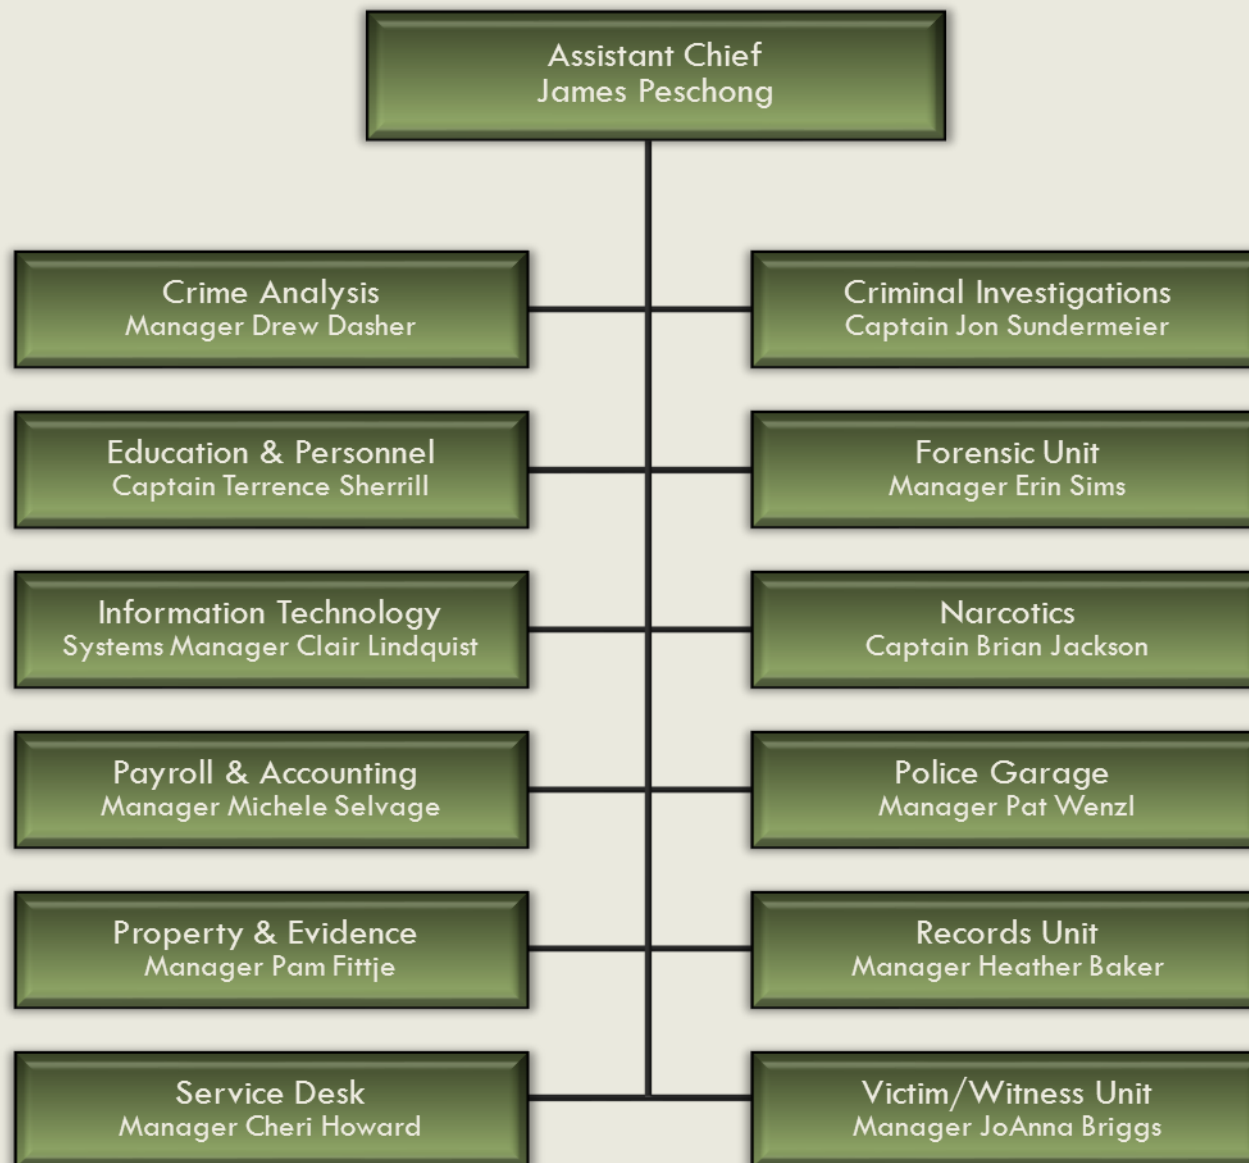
Assistant Chief
James Peschong

Crime Analysis
Manager Drew Dasher

Criminal Investigations
Captain Jon Sundermeier

Education & Personnel
Captain Terrence Sherrill

Forensic Unit
Manager Erin Sims

Information Technology
Systems Manager Clair Lindquist

Narcotics
Captain Brian Jackson

Payroll & Accounting
Manager Michele Selvage

Police Garage
Manager Pat Wenzl

Property & Evidence
Manager Pam Fittje

Records Unit
Manager Heather Baker

Service Desk
Manager Cheri Howard

Victim/Witness Unit
Manager JoAnna Briggs